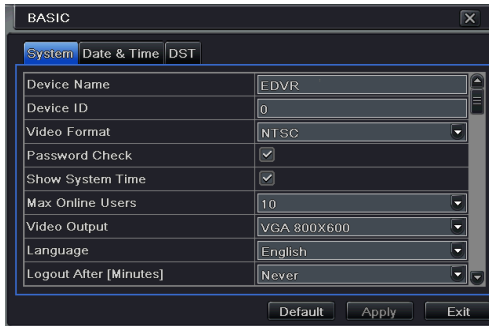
BASIC

System | Date & Time | DST

| Device Name | EDVR |
|---|---|
| Device ID | 0 |
| Video Format | NTSC |
| Password Check | ☑ |
| Show System Time | ☑ |
| Max Online Users | 10 |
| Video Output | VGA 800X600 |
| Language | English |
| Logout After [Minutes] | Never |

Default Apply Exit